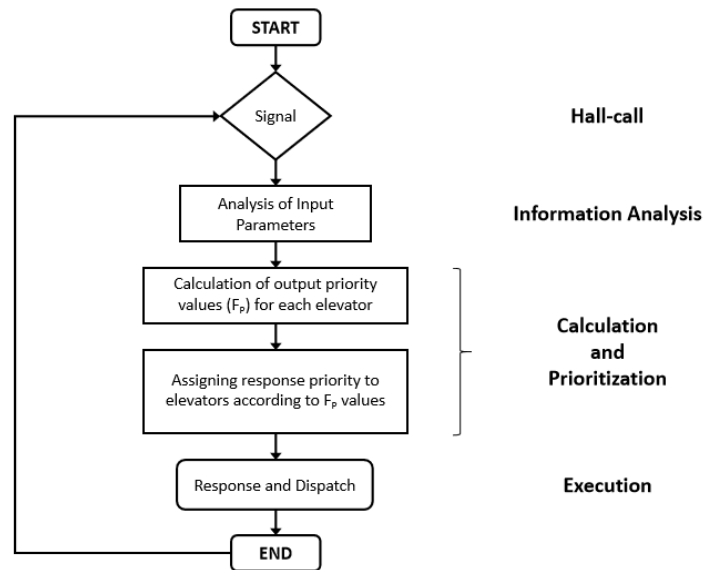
START

Signal

Hall-call

Analysis of Input Parameters

Information Analysis

Calculation of output priority values ($F_P$) for each elevator

Assigning response priority to elevators according to $F_P$ values

Calculation and Prioritization

Response and Dispatch

Execution

END